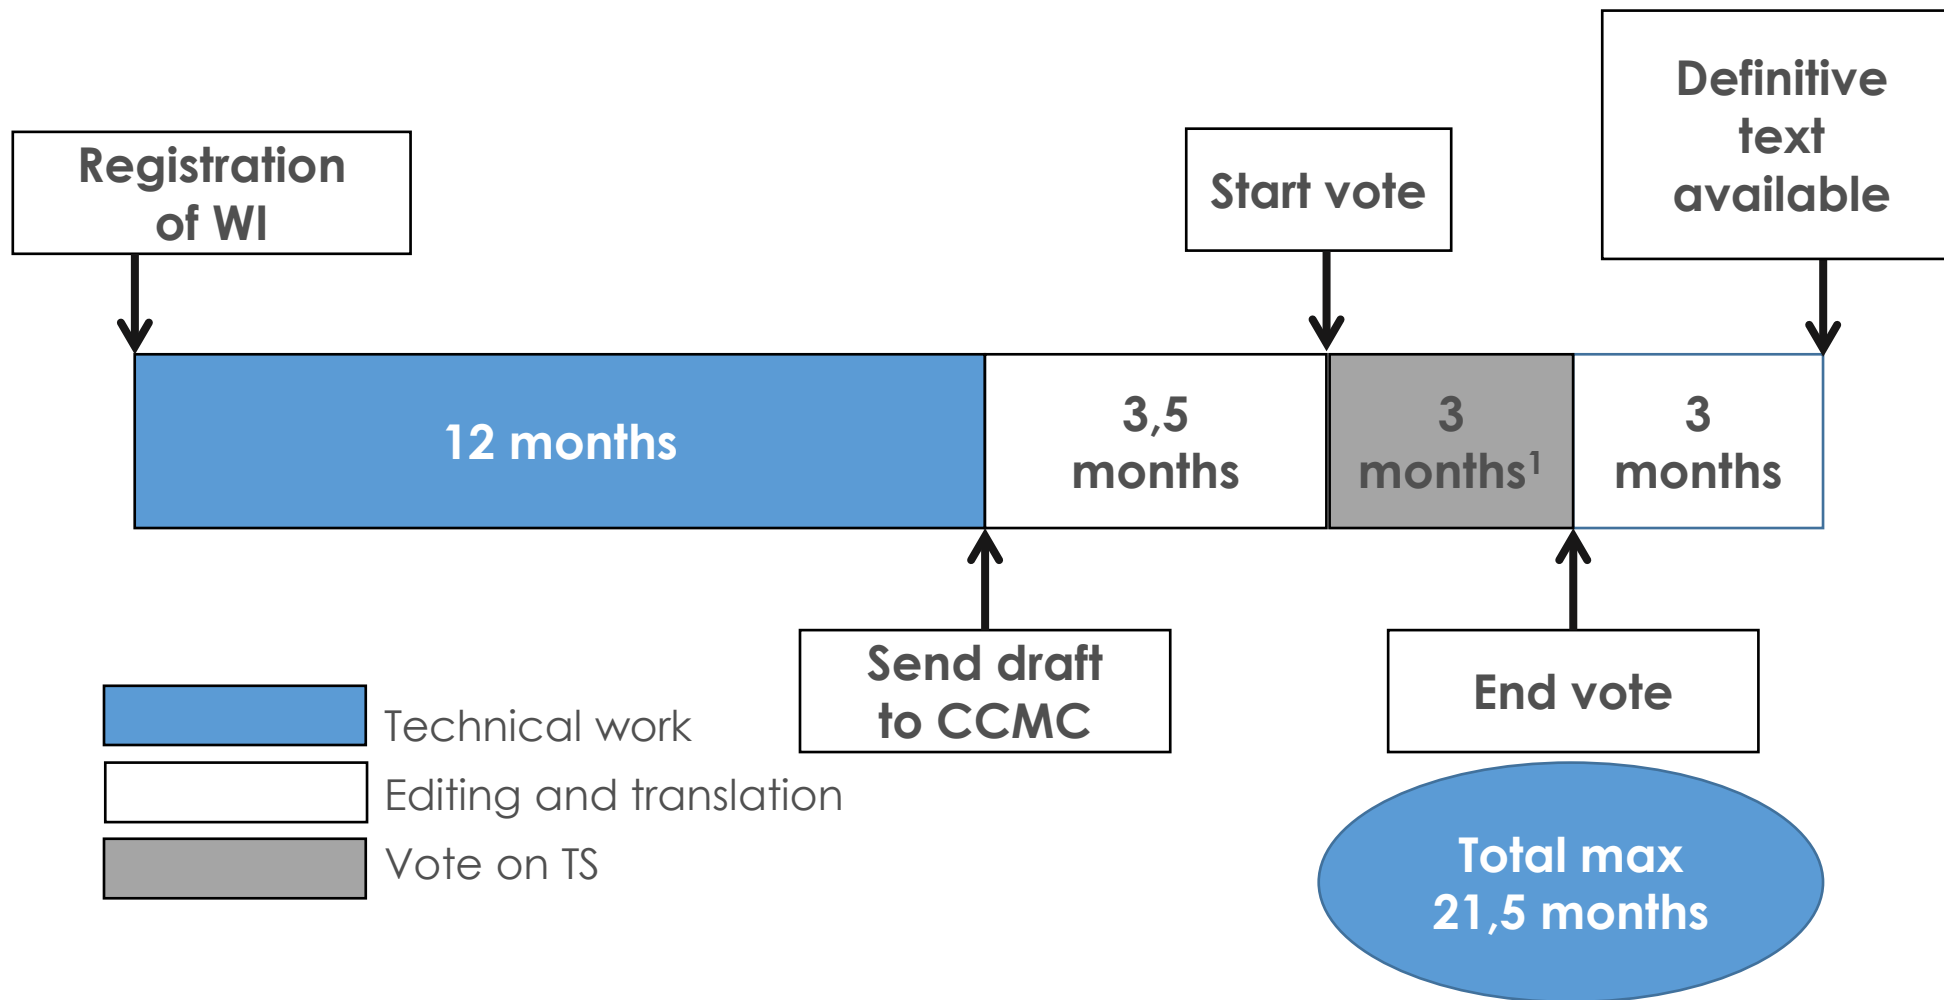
Registration of WI

Start vote

Definitive text available

12 months

3,5 months

3 months$^1$

3 months

Send draft to CCMC

End vote

Technical work

Editing and translation

Vote on TS

Total max 21,5 months